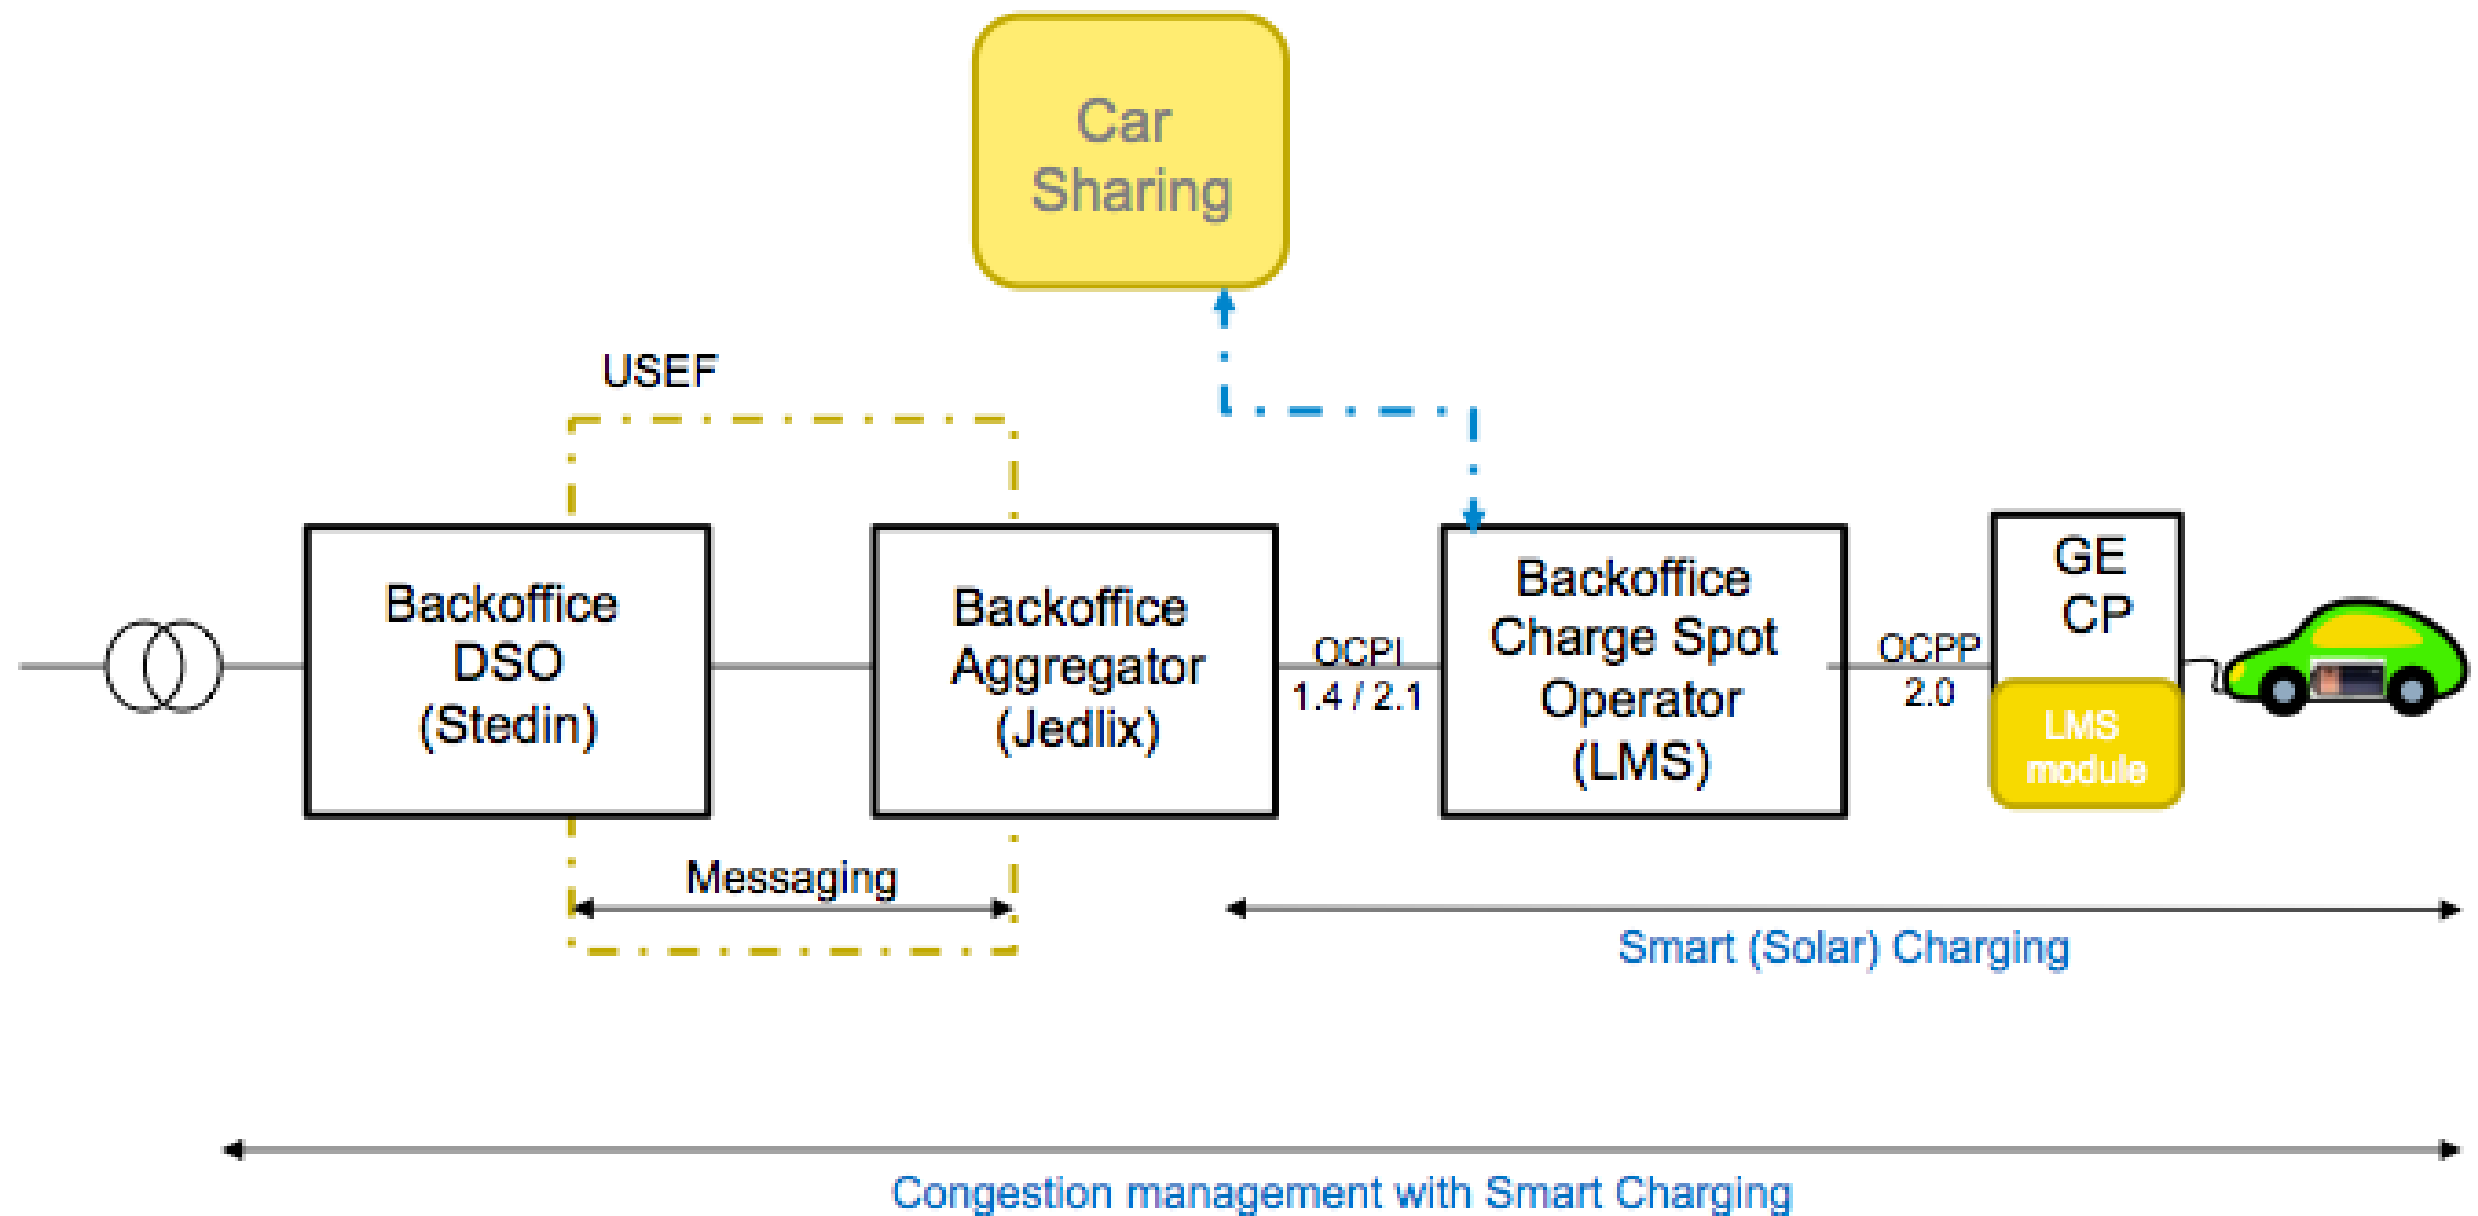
Car Sharing

USEF

Backoffice DSO (Stedin)

Backoffice Aggregator (Jedlix)

OCPI 1.4 / 2.1

Backoffice Charge Spot Operator (LMS)

OCPP 2.0

GE CP

LMS module

Messaging

Smart (Solar) Charging

Congestion management with Smart Charging